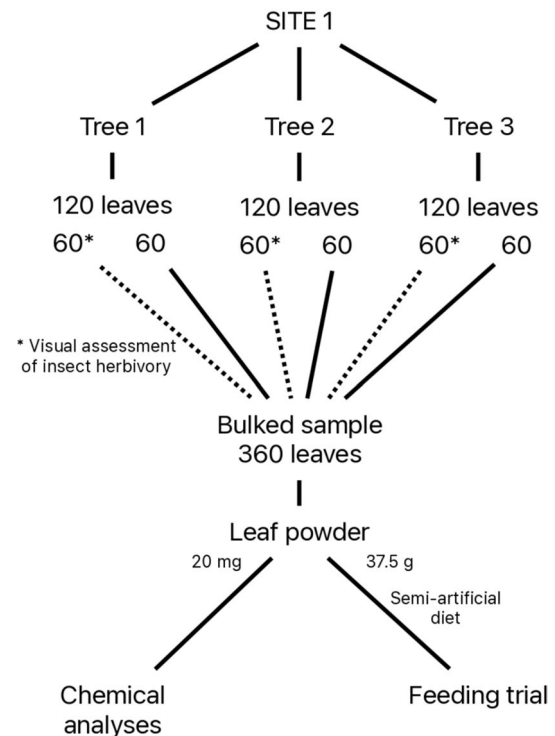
SITE 1

Tree 1

Tree 2

Tree 3

120 leaves

120 leaves

120 leaves

60* 60

60* 60

60* 60

* Visual assessment of insect herbivory

Bulked sample
360 leaves

Leaf powder

20 mg

37.5 g

Semi-artificial diet

Chemical analyses

Feeding trial